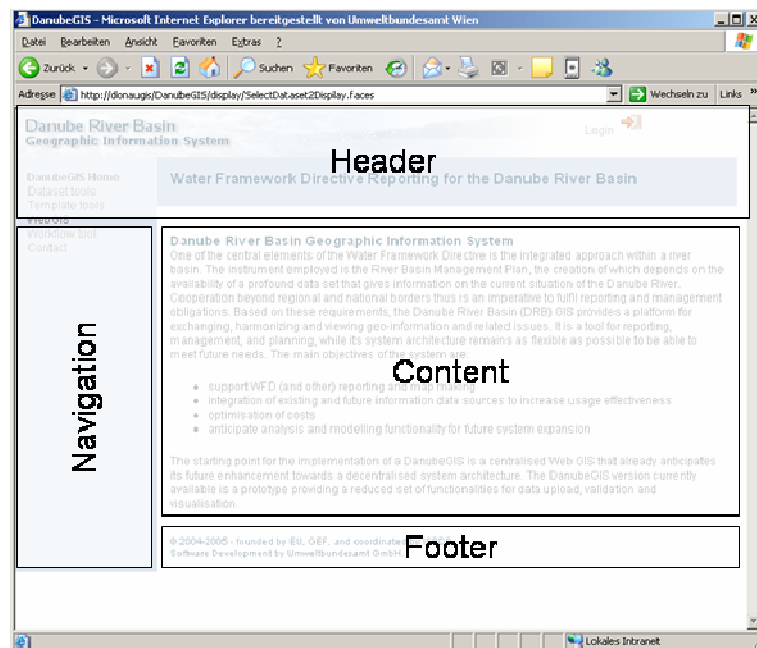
DanubeGIS - Microsoft Internet Explorer bereitgestellt von Umweltbundesamt Wien

Datei Bearbeiten Ansicht Favoriten Extras ?

Zurück Suchen Favoriten

Adresse http://donaugis/DanubeGIS/display/SelectDataset2Display.faces Wechseln zu Links

Danube River Basin
Geographic Information System

Login

Header

DanubeGIS Home
Dataset tools
Template tools
WebGIS
Workflow tool
Contact

Water Framework Directive Reporting for the Danube River Basin

Navigation

Danube River Basin Geographic Information System

One of the central elements of the Water Framework Directive is the integrated approach within a river basin. The instrument employed is the River Basin Management Plan, the creation of which depends on the availability of a profound data set that gives information on the current situation of the Danube River. Cooperation beyond regional and national borders thus is an imperative to fulfil reporting and management obligations. Based on these requirements, the Danube River Basin (DRB) GIS provides a platform for exchanging, harmonizing and viewing geo-information and related issues. It is a tool for reporting, management, and planning, while its system architecture remains as flexible as possible to be able to meet future needs. The main objectives of the system are:

Content

- support WFD (and other) reporting and mapmaking
- integration of existing and future information data sources to increase usage effectiveness
- optimisation of costs
- anticipate analysis and modelling functionality for future system expansion

The starting point for the implementation of a DanubeGIS is a centralised Web GIS that already anticipates its future enhancement towards a decentralised system architecture. The DanubeGIS version currently available is a prototype providing a reduced set of functionalities for data upload, validation and visualisation.

© 2004-2005 - founded by EU, ÖEF, and coordinated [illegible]
Software Development by Umweltbundesamt GmbH.

Footer

Lokales Intranet